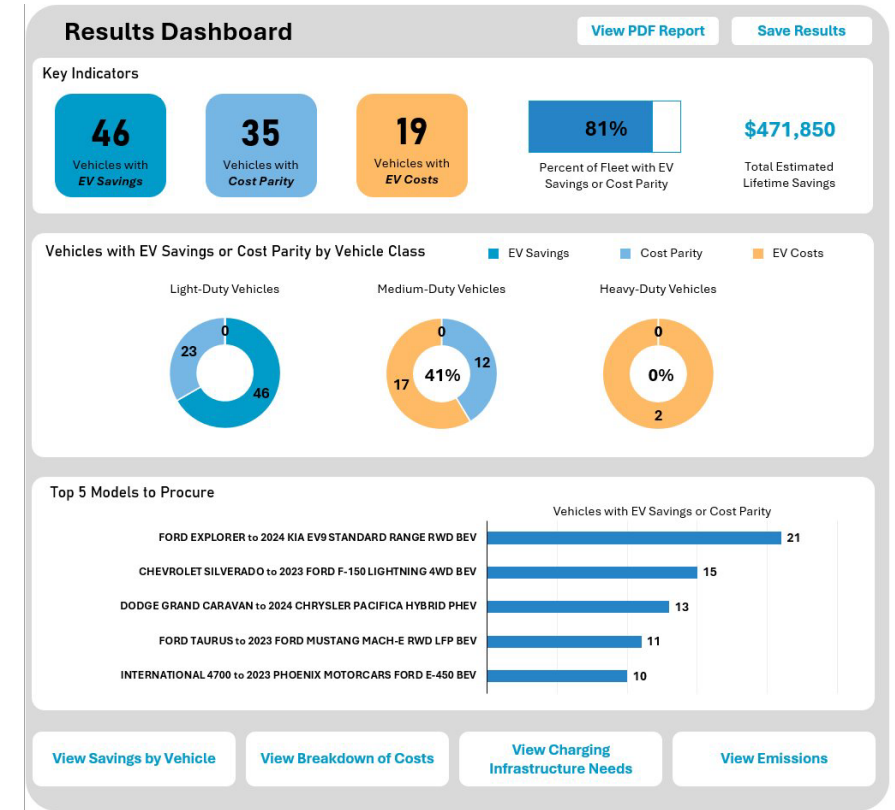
Results Dashboard

View PDF Report

Save Results

Key Indicators

46
Vehicles with
EV Savings

35
Vehicles with
Cost Parity

19
Vehicles with
EV Costs

81%
Percent of Fleet with EV Savings or Cost Parity

$471,850
Total Estimated Lifetime Savings

Vehicles with EV Savings or Cost Parity by Vehicle Class

EV Savings
Cost Parity
EV Costs

Light-Duty Vehicles
0
23
46

Medium-Duty Vehicles
0
12
17
41%

Heavy-Duty Vehicles
0
0%
2

Top 5 Models to Procure

Vehicles with EV Savings or Cost Parity

| | |
|---|---|
| FORD EXPLORER to 2024 KIA EV9 STANDARD RANGE RWD BEV | 21 |
| CHEVROLET SILVERADO to 2023 FORD F-150 LIGHTNING 4WD BEV | 15 |
| DODGE GRAND CARAVAN to 2024 CHRYSLER PACIFICA HYBRID PHEV | 13 |
| FORD TAURUS to 2023 FORD MUSTANG MACH-E RWD LFP BEV | 11 |
| INTERNATIONAL 4700 to 2023 PHOENIX MOTORCARS FORD E-450 BEV | 10 |

View Savings by Vehicle

View Breakdown of Costs

View Charging Infrastructure Needs

View Emissions